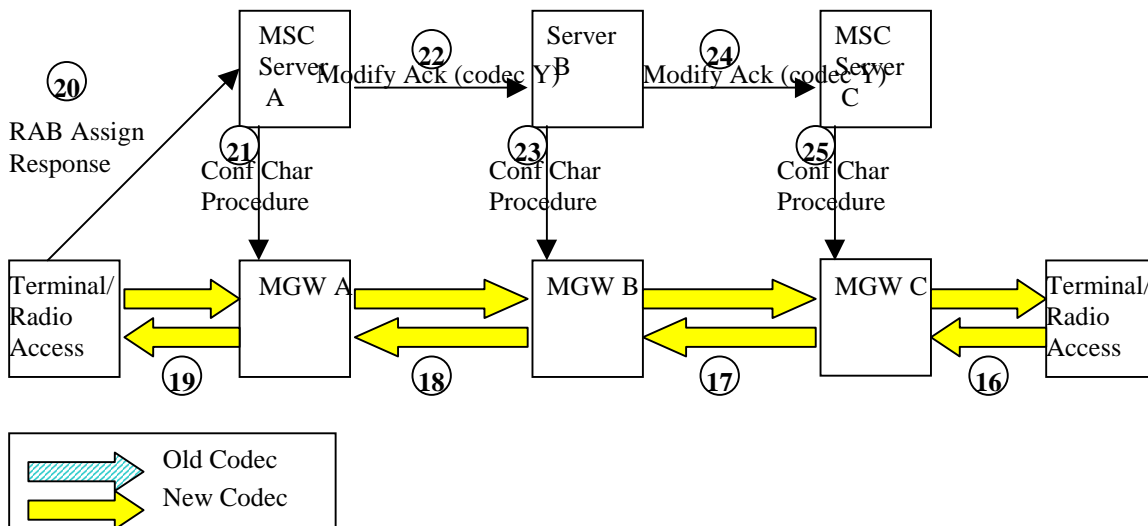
MSC Server A

22
Modify Ack (codec Y)

Server B

24
Modify Ack (codec Y)

MSC Server C

20

RAB Assign Response

21
Conf Char Procedure

23
Conf Char Procedure

25
Conf Char Procedure

Terminal/ Radio Access

MGW A

MGW B

MGW C

Terminal/ Radio Access

19

18

17

16

Old Codec
New Codec